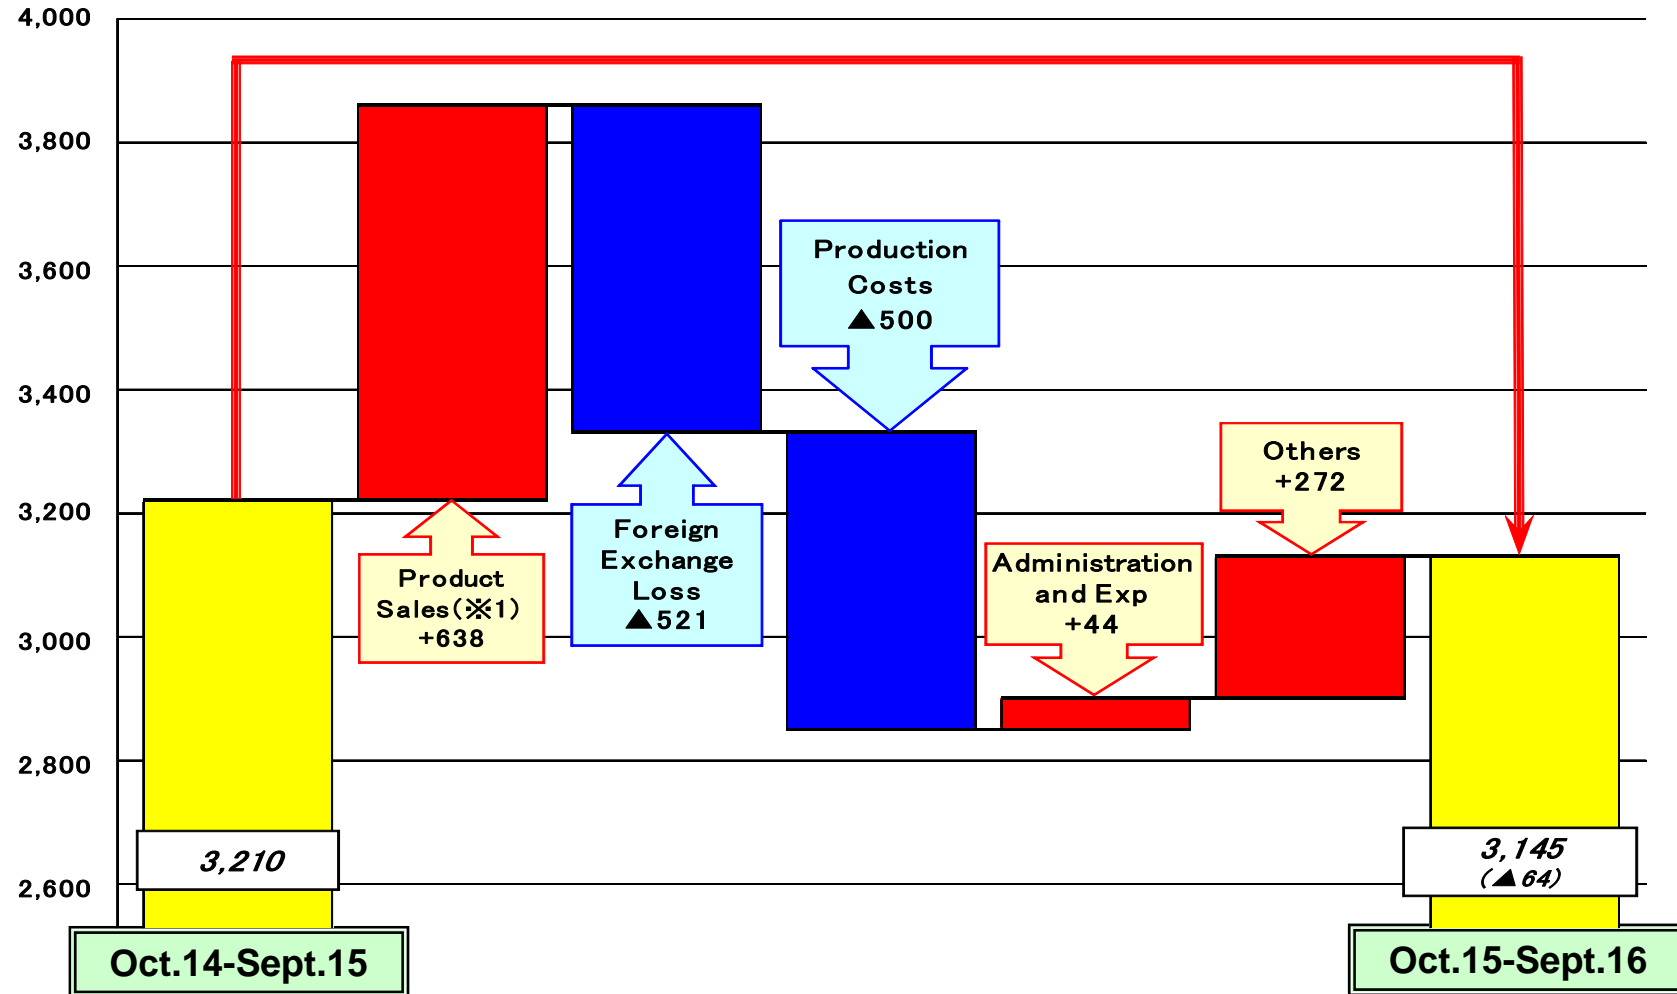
4,000

3,800

3,600

3,400

3,200

3,000

2,800

2,600

Production Costs ▲500

Foreign Exchange Loss ▲521

Product Sales(※1) +638

Others +272

Administration and Exp +44

3,210

3,145 (▲64)

Oct.14-Sept.15

Oct.15-Sept.16